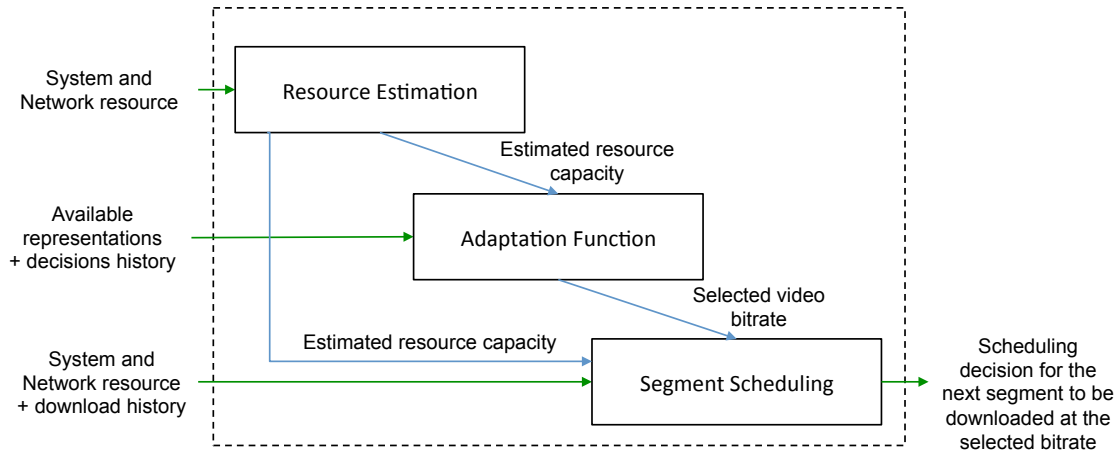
System and Network resource

Resource Estimation

Estimated resource capacity

Available representations + decisions history

Adaptation Function

Selected video bitrate

Estimated resource capacity

System and Network resource + download history

Segment Scheduling

Scheduling decision for the next segment to be downloaded at the selected bitrate